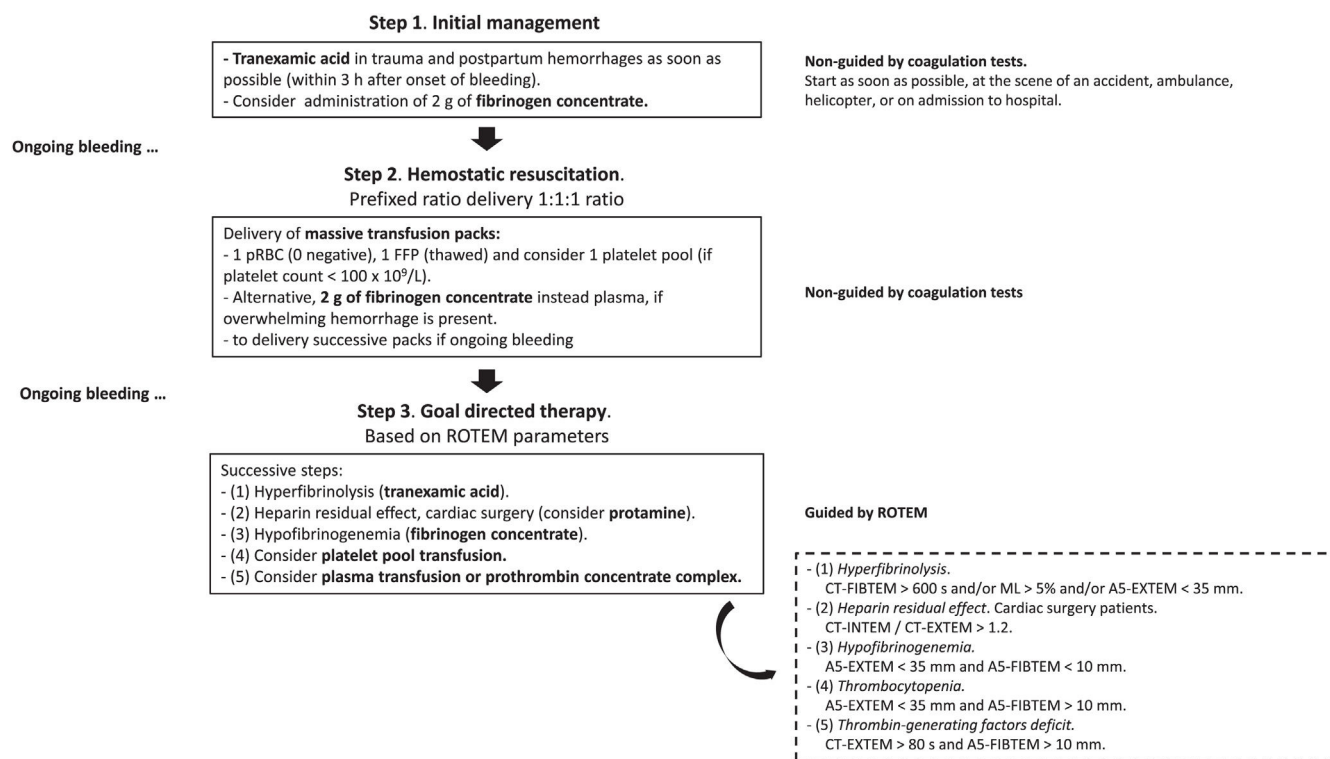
Step 1. Initial management

- Tranexamic acid in trauma and postpartum hemorrhages as soon as possible (within 3 h after onset of bleeding).
- Consider administration of 2 g of fibrinogen concentrate.

Non-guided by coagulation tests.
Start as soon as possible, at the scene of an accident, ambulance, helicopter, or on admission to hospital.

Ongoing bleeding ...

Step 2. Hemostatic resuscitation.
Prefixed ratio delivery 1:1:1 ratio

Delivery of massive transfusion packs:
- 1 pRBC (0 negative), 1 FFP (thawed) and consider 1 platelet pool (if platelet count < 100 x $10^9$/L).
- Alternative, 2 g of fibrinogen concentrate instead plasma, if overwhelming hemorrhage is present.
- to delivery successive packs if ongoing bleeding

Non-guided by coagulation tests

Ongoing bleeding ...

Step 3. Goal directed therapy.
Based on ROTEM parameters

Successive steps:
- (1) Hyperfibrinolysis (tranexamic acid).
- (2) Heparin residual effect, cardiac surgery (consider protamine).
- (3) Hypofibrinogenemia (fibrinogen concentrate).
- (4) Consider platelet pool transfusion.
- (5) Consider plasma transfusion or prothrombin concentrate complex.

Guided by ROTEM

- (1) Hyperfibrinolysis.
CT-FIBTEM > 600 s and/or ML > 5% and/or A5-EXTEM < 35 mm.
- (2) Heparin residual effect. Cardiac surgery patients.
CT-INTEM / CT-EXTEM > 1.2.
- (3) Hypofibrinogenemia.
A5-EXTEM < 35 mm and A5-FIBTEM < 10 mm.
- (4) Thrombocytopenia.
A5-EXTEM < 35 mm and A5-FIBTEM > 10 mm.
- (5) Thrombin-generating factors deficit.
CT-EXTEM > 80 s and A5-FIBTEM > 10 mm.